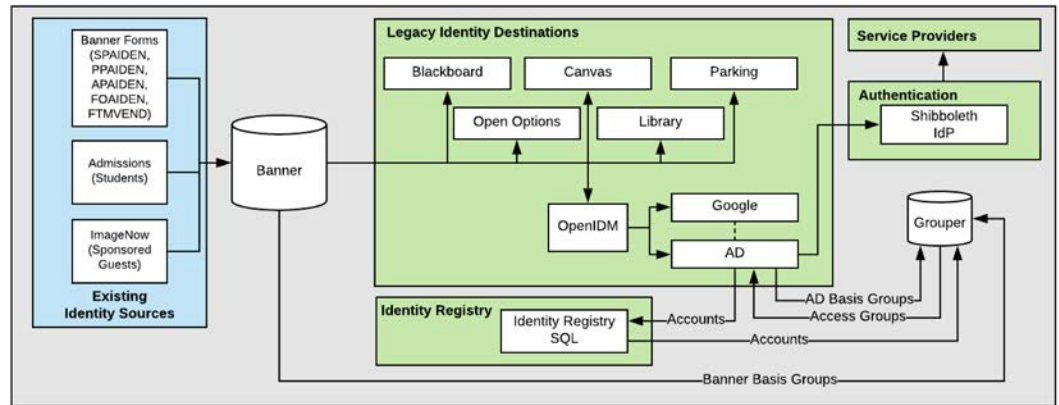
Banner Forms (SPAIDEN, PPAIDEN, APAIDEN, FOAIDEN, FTMVEND)

Admissions (Students)

ImageNow (Sponsored Guests)

Existing Identity Sources

Banner

Legacy Identity Destinations

Blackboard

Canvas

Parking

Open Options

Library

OpenIDM

Google

AD

Service Providers

Authentication

Shibboleth IdP

Grouper

Identity Registry

Identity Registry SQL

Accounts

AD Basis Groups

Access Groups

Accounts

Banner Basis Groups